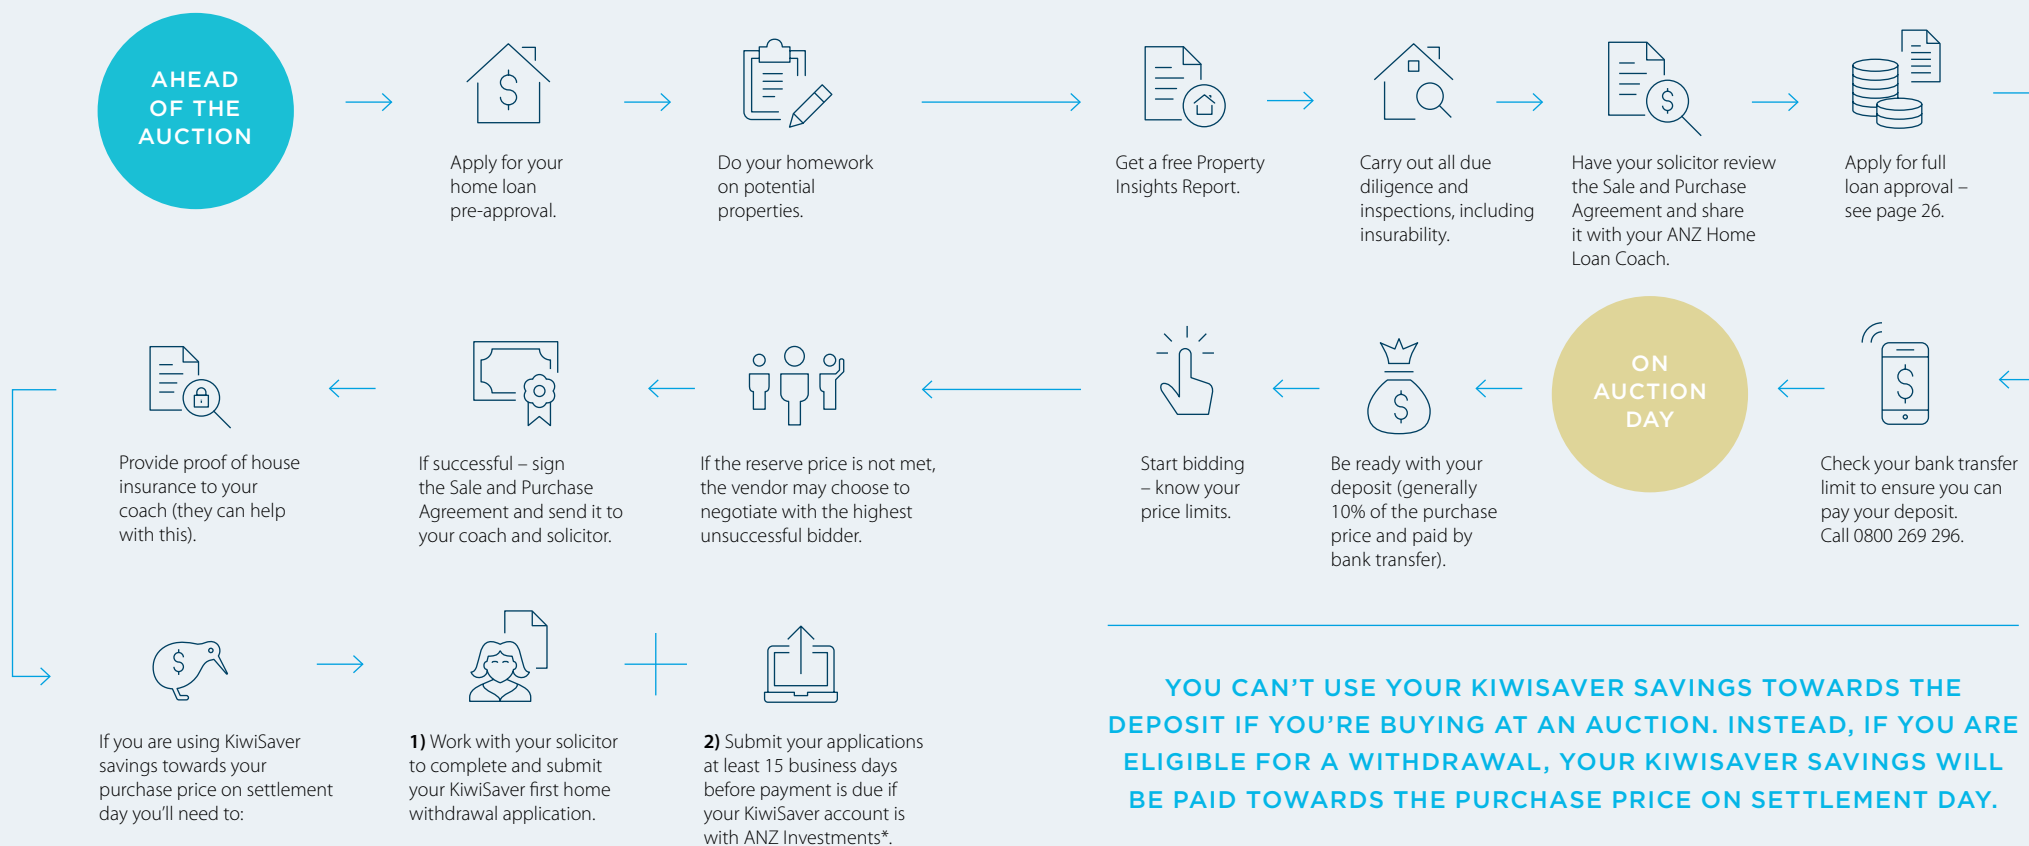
AHEAD OF THE AUCTION

Apply for your home loan pre-approval.

Do your homework on potential properties.

Get a free Property Insights Report.

Carry out all due diligence and inspections, including insurability.

Have your solicitor review the Sale and Purchase Agreement and share it with your ANZ Home Loan Coach.

Apply for full loan approval – see page 26.

Check your bank transfer limit to ensure you can pay your deposit. Call 0800 269 296.

ON AUCTION DAY

Be ready with your deposit (generally 10% of the purchase price and paid by bank transfer).

Start bidding – know your price limits.

If the reserve price is not met, the vendor may choose to negotiate with the highest unsuccessful bidder.

If successful – sign the Sale and Purchase Agreement and send it to your coach and solicitor.

Provide proof of house insurance to your coach (they can help with this).

If you are using KiwiSaver savings towards your purchase price on settlement day you'll need to:

**1)** Work with your solicitor to complete and submit your KiwiSaver first home withdrawal application.

**2)** Submit your applications at least 15 business days before payment is due if your KiwiSaver account is with ANZ Investments*.

YOU CAN'T USE YOUR KIWISAVER SAVINGS TOWARDS THE DEPOSIT IF YOU'RE BUYING AT AN AUCTION. INSTEAD, IF YOU ARE ELIGIBLE FOR A WITHDRAWAL, YOUR KIWISAVER SAVINGS WILL BE PAID TOWARDS THE PURCHASE PRICE ON SETTLEMENT DAY.